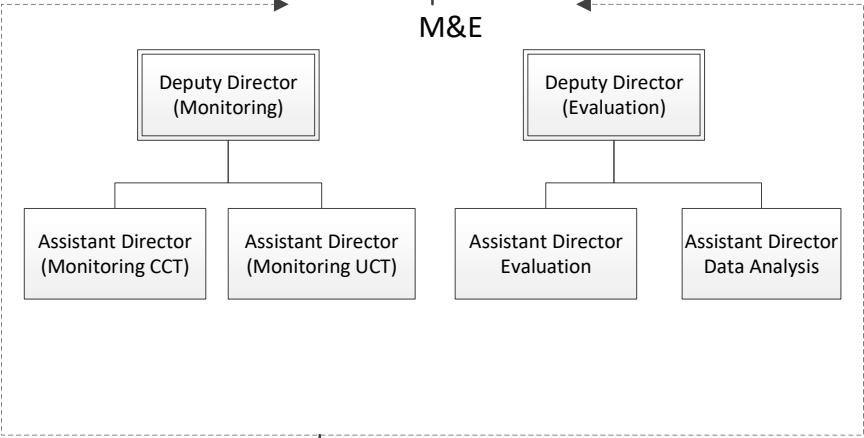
M&E

Deputy Director (Monitoring)

Deputy Director (Evaluation)

Assistant Director (Monitoring CCT)

Assistant Director (Monitoring UCT)

Assistant Director Evaluation

Assistant Director Data Analysis